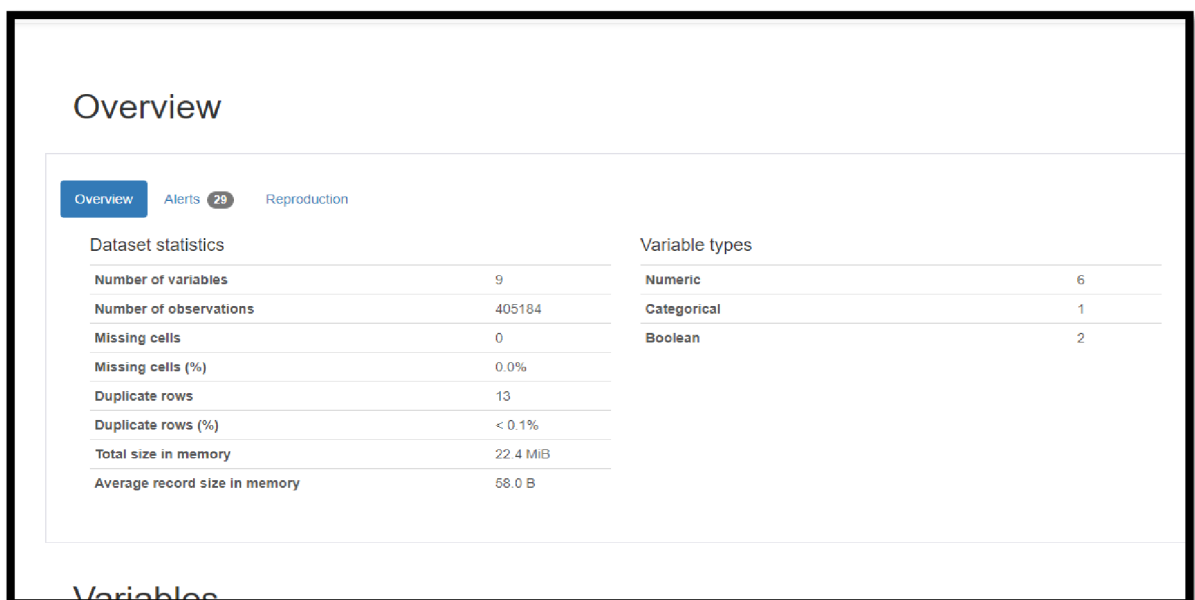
Overview

Overview Alerts 29 Reproduction

Dataset statistics

| | |
|---|---|
| Number of variables | 9 |
| Number of observations | 405184 |
| Missing cells | 0 |
| Missing cells (%) | 0.0% |
| Duplicate rows | 13 |
| Duplicate rows (%) | < 0.1% |
| Total size in memory | 22.4 MiB |
| Average record size in memory | 58.0 B |

Variable types

| | |
|---|---|
| Numeric | 6 |
| Categorical | 1 |
| Boolean | 2 |

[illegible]